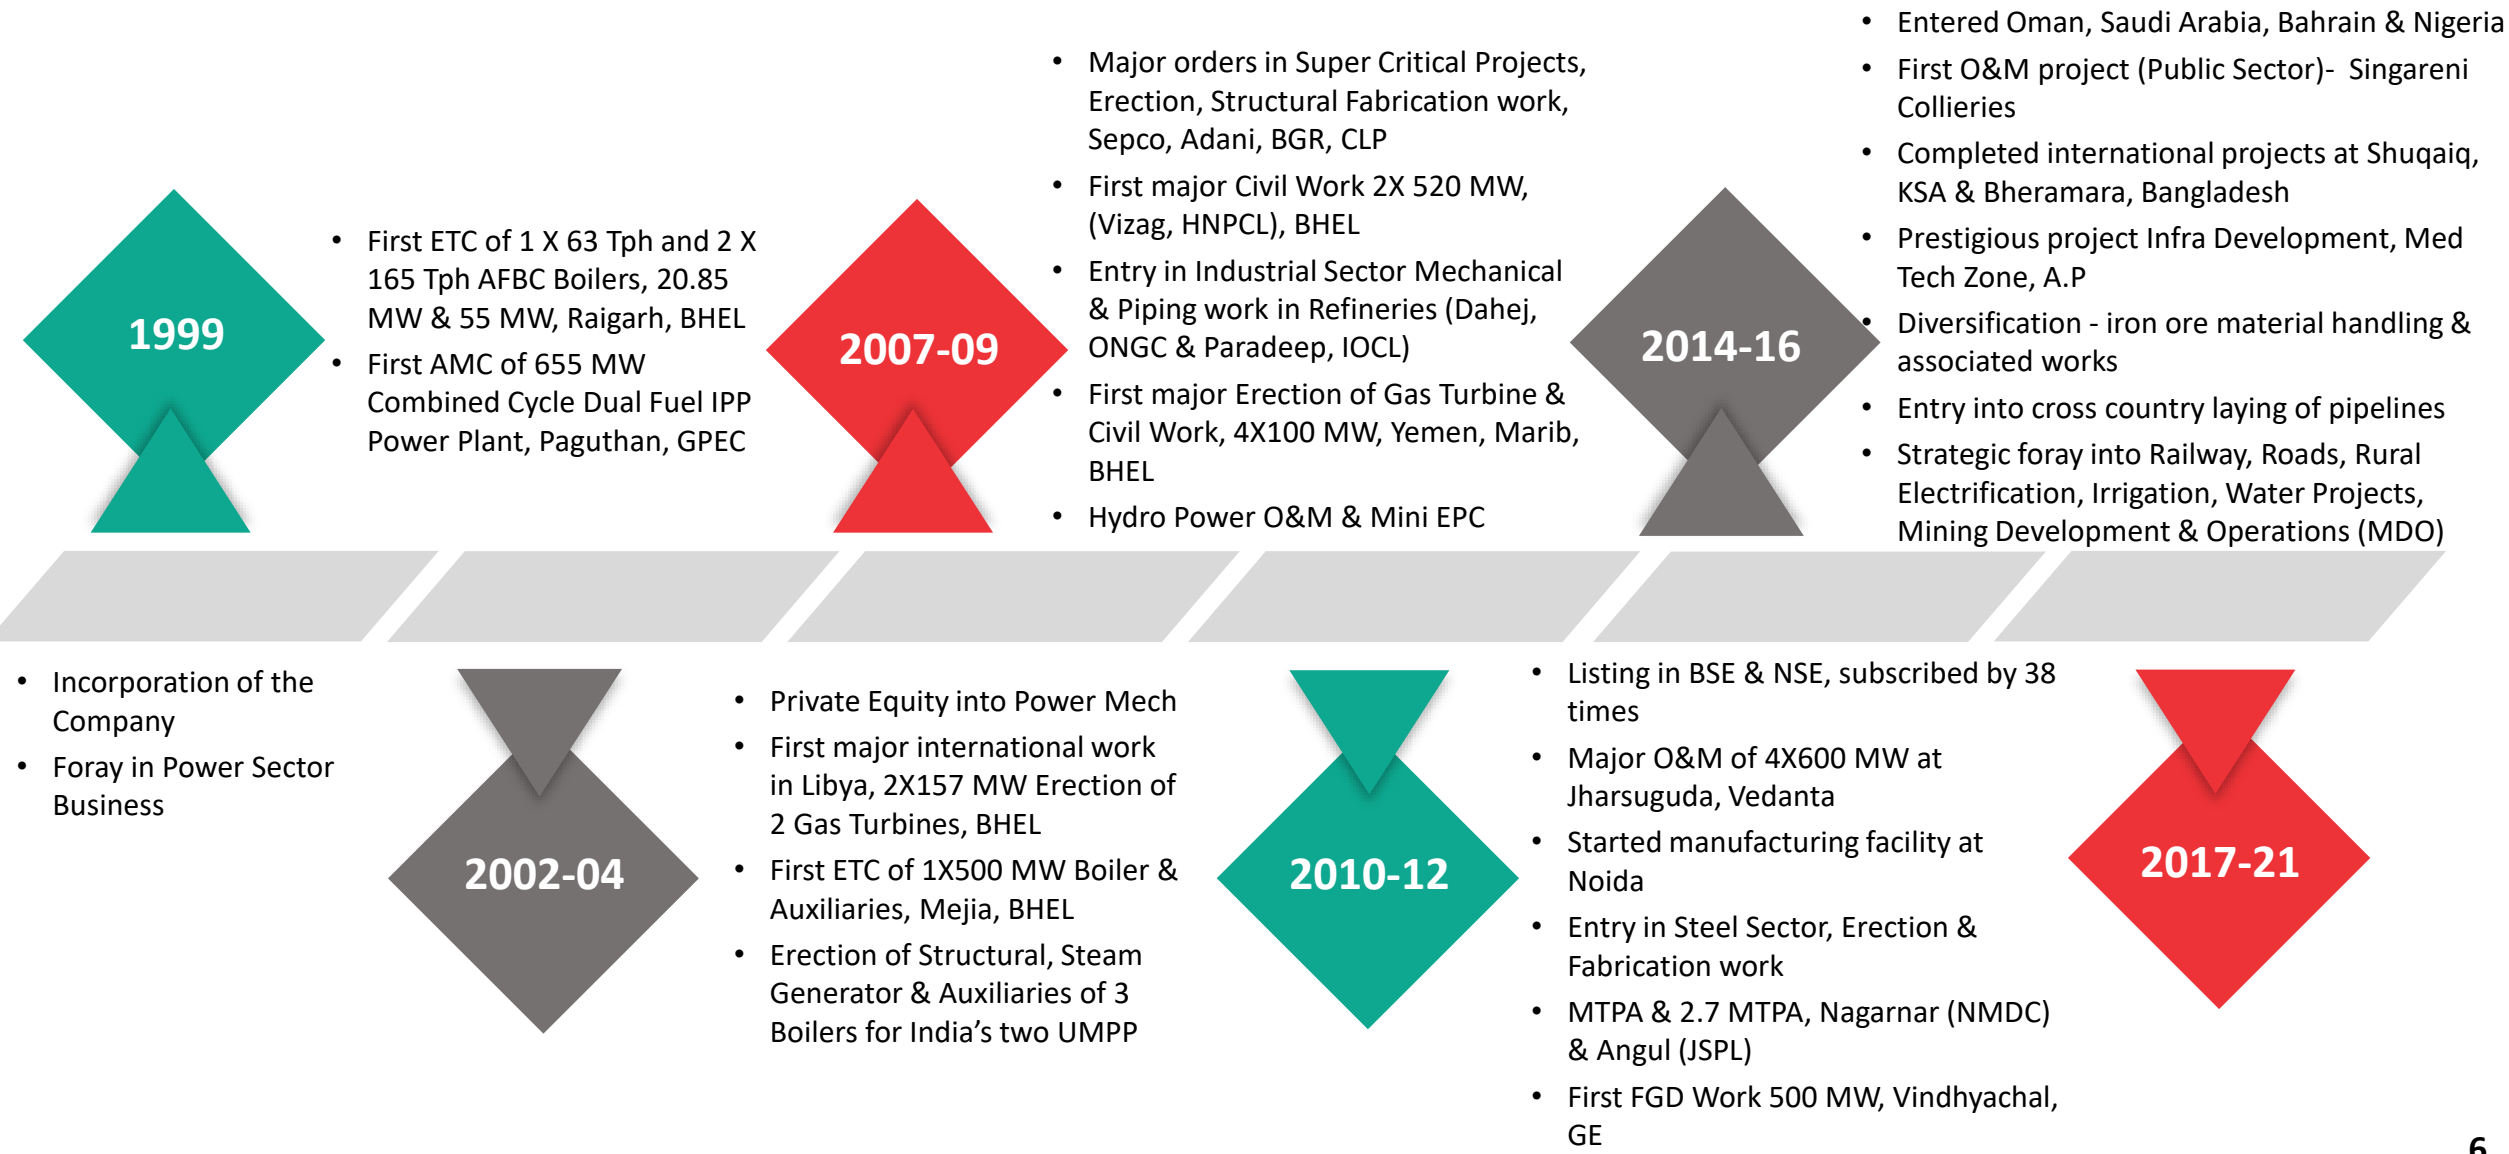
1999

- First ETC of 1 X 63 Tph and 2 X 165 Tph AFBC Boilers, 20.85 MW & 55 MW, Raigarh, BHEL
- First AMC of 655 MW Combined Cycle Dual Fuel IPP Power Plant, Paguthan, GPEC

2007-09

- Major orders in Super Critical Projects, Erection, Structural Fabrication work, Sepco, Adani, BGR, CLP
- First major Civil Work 2X 520 MW, (Vizag, HNPCL), BHEL
- Entry in Industrial Sector Mechanical & Piping work in Refineries (Dahej, ONGC & Paradeep, IOCL)
- First major Erection of Gas Turbine & Civil Work, 4X100 MW, Yemen, Marib, BHEL
- Hydro Power O&M & Mini EPC

2014-16

- Entered Oman, Saudi Arabia, Bahrain & Nigeria
- First O&M project (Public Sector)- Singareni Collieries
- Completed international projects at Shuqaiq, KSA & Bheramara, Bangladesh
- Prestigious project Infra Development, Med Tech Zone, A.P
- Diversification - iron ore material handling & associated works
- Entry into cross country laying of pipelines
- Strategic foray into Railway, Roads, Rural Electrification, Irrigation, Water Projects, Mining Development & Operations (MDO)

- Incorporation of the Company
- Foray in Power Sector Business

2002-04

- Private Equity into Power Mech
- First major international work in Libya, 2X157 MW Erection of 2 Gas Turbines, BHEL
- First ETC of 1X500 MW Boiler & Auxiliaries, Mejia, BHEL
- Erection of Structural, Steam Generator & Auxiliaries of 3 Boilers for India’s two UMPP

2010-12

- Listing in BSE & NSE, subscribed by 38 times
- Major O&M of 4X600 MW at Jharsuguda, Vedanta
- Started manufacturing facility at Noida
- Entry in Steel Sector, Erection & Fabrication work
- MTPA & 2.7 MTPA, Nagarnar (NMDC) & Angul (JSPL)
- First FGD Work 500 MW, Vindhyachal, GE

2017-21

6